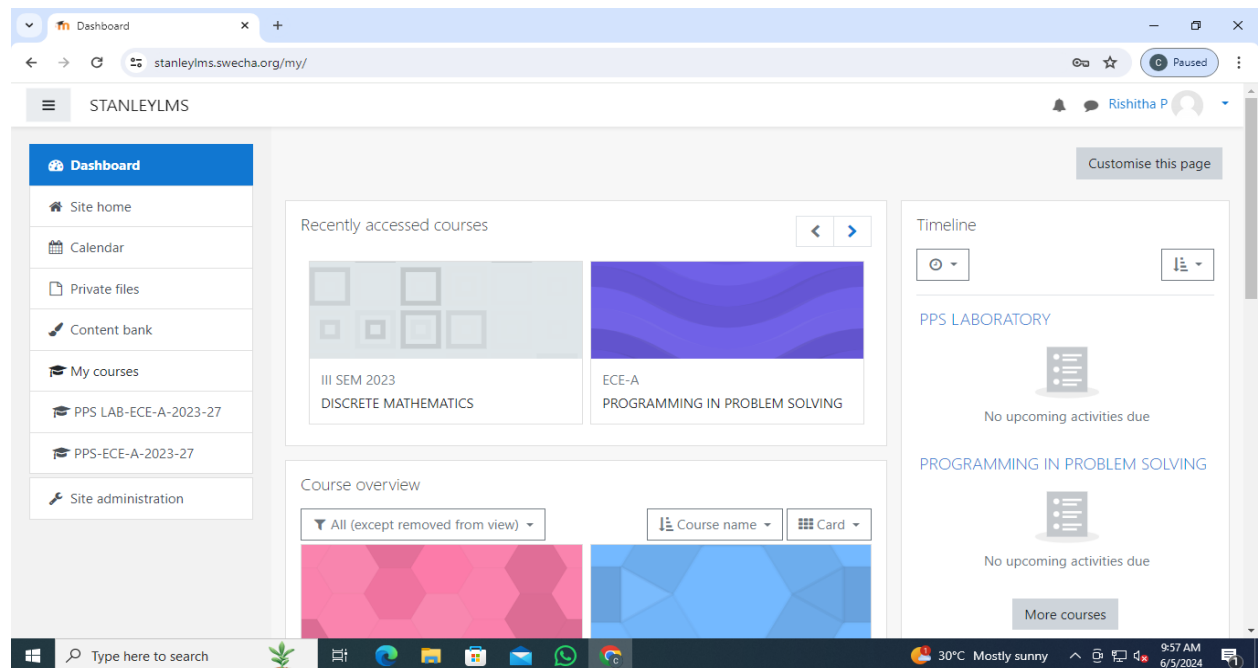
Dashboard
stanleylms.swecha.org/my/
C Paused
STANLEYLMS
Rishitha P
Dashboard
Site home
Calendar
Private files
Content bank
My courses
PPS LAB-ECE-A-2023-27
PPS-ECE-A-2023-27
Site administration
Customise this page
Recently accessed courses
III SEM 2023
DISCRETE MATHEMATICS
ECE-A
PROGRAMMING IN PROBLEM SOLVING
Course overview
All (except removed from view)
Course name
Card
Timeline
PPS LABORATORY
No upcoming activities due
PROGRAMMING IN PROBLEM SOLVING
No upcoming activities due
More courses
Type here to search
30°C Mostly sunny
9:57 AM
6/5/2024